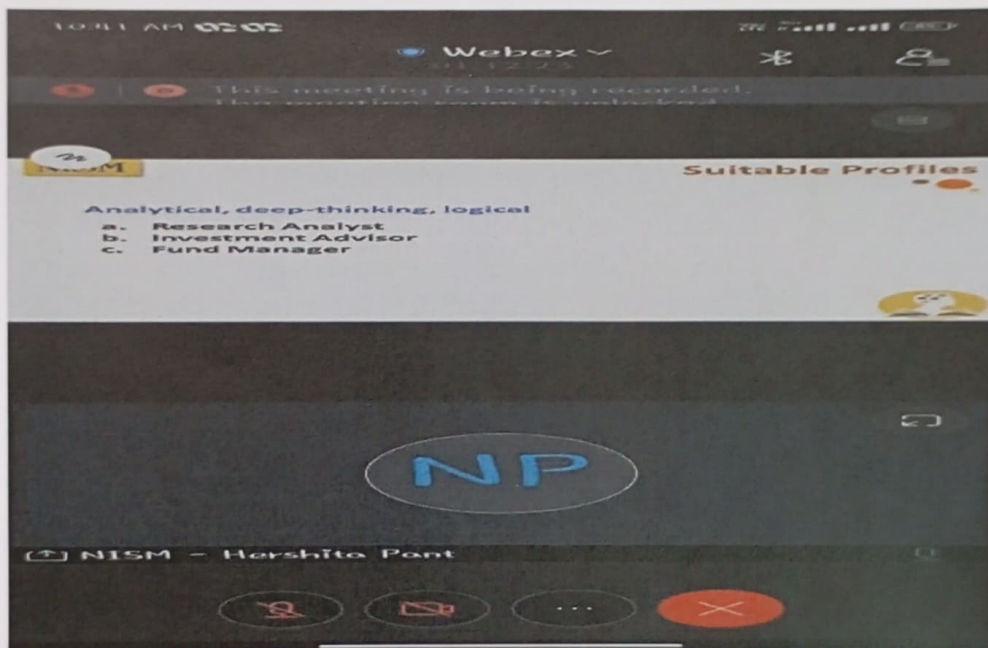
10:41 AM

Webex

This meeting is being recorded.

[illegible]

NISM

Suitable Profiles

Analytical, deep-thinking, logical
a. Research Analyst
b. Investment Advisor
c. Fund Manager

NP

NISM - Harshita Pant

...